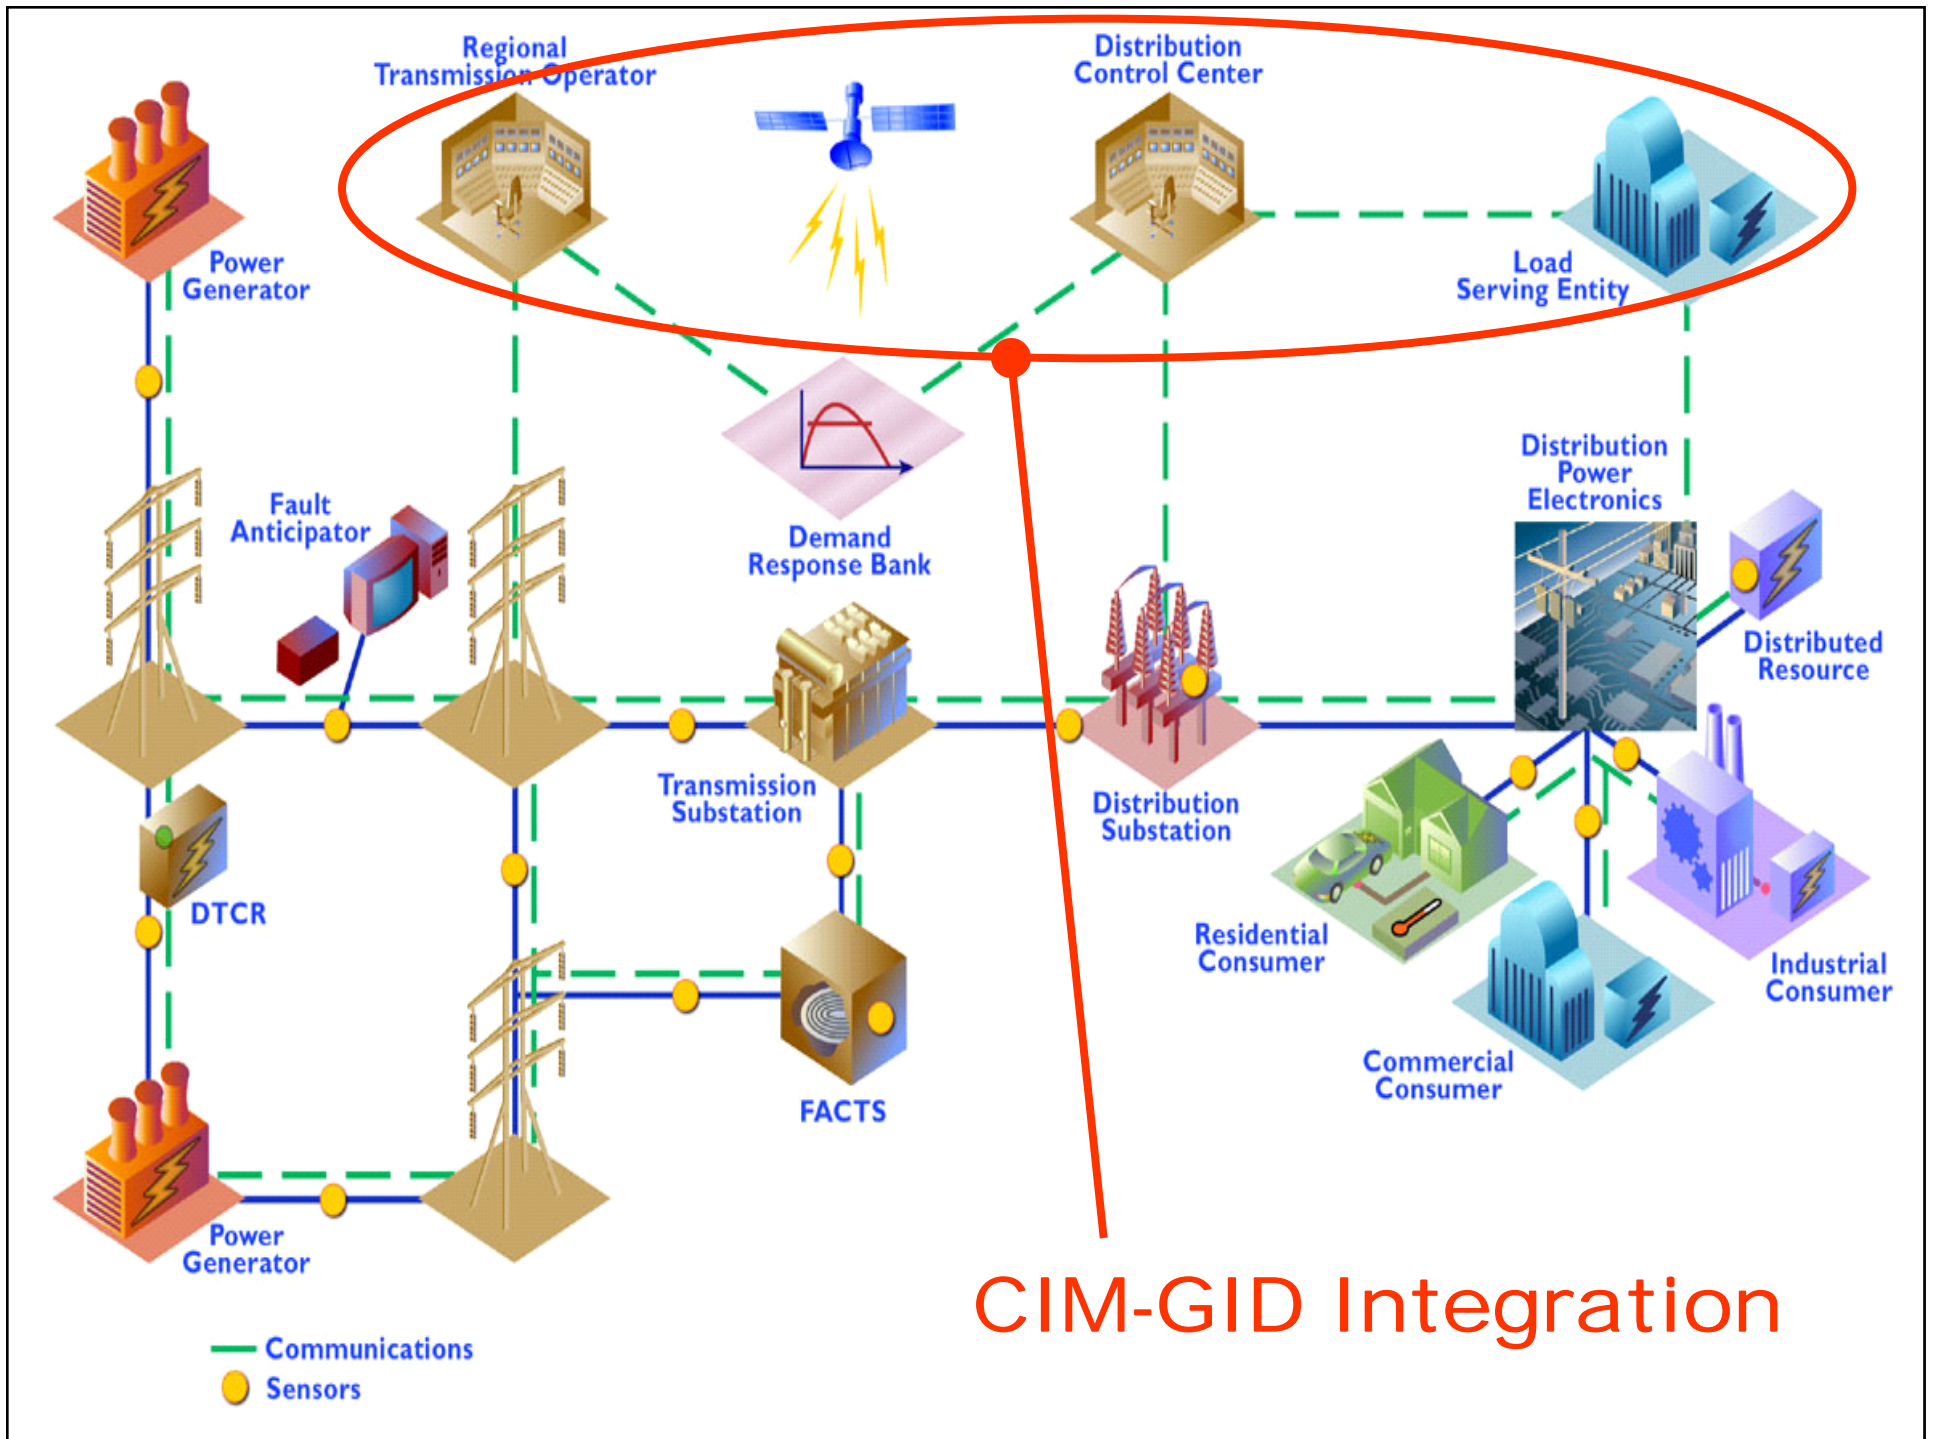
Regional Transmission Operator

Distribution Control Center

Power Generator

Load Serving Entity

Distribution Power Electronics

Fault Anticipator

Demand Response Bank

Distributed Resource

Transmission Substation

Distribution Substation

DTCR

Residential Consumer

Industrial Consumer

FACTS

Commercial Consumer

Power Generator

CIM-GID Integration

Communications

Sensors